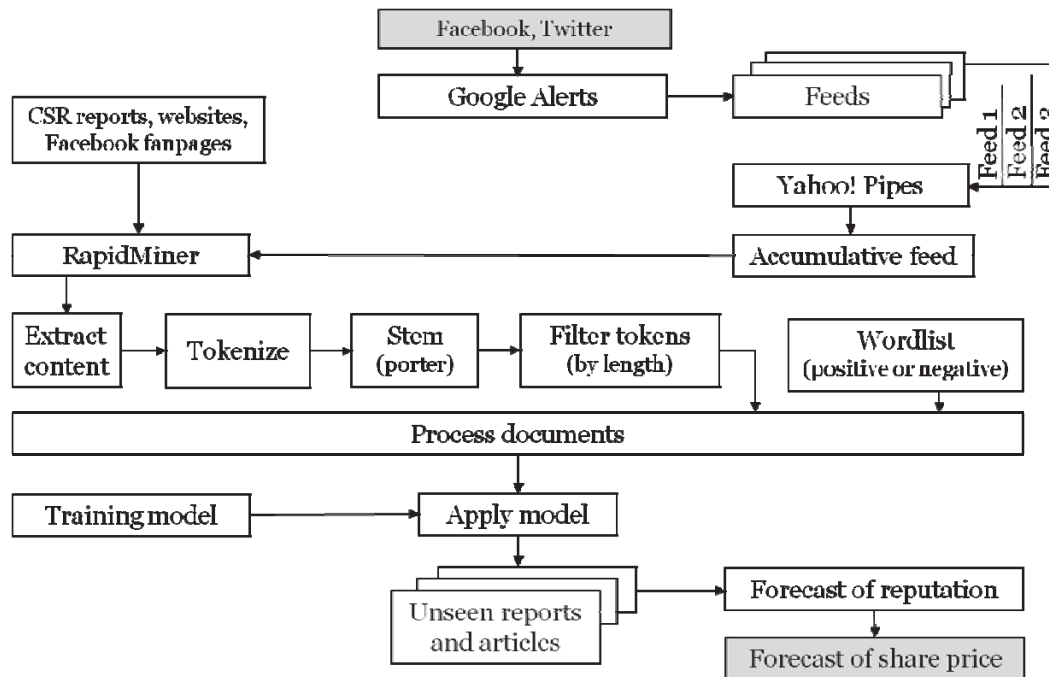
Facebook, Twitter

Google Alerts

Feeds

Feed 1

Feed 2

Feed 3

CSR reports, websites, Facebook fanpages

Yahoo! Pipes

RapidMiner

Accumulative feed

Extract content

Tokenize

Stem (porter)

Filter tokens (by length)

Wordlist (positive or negative)

Process documents

Training model

Apply model

Unseen reports and articles

Forecast of reputation

Forecast of share price